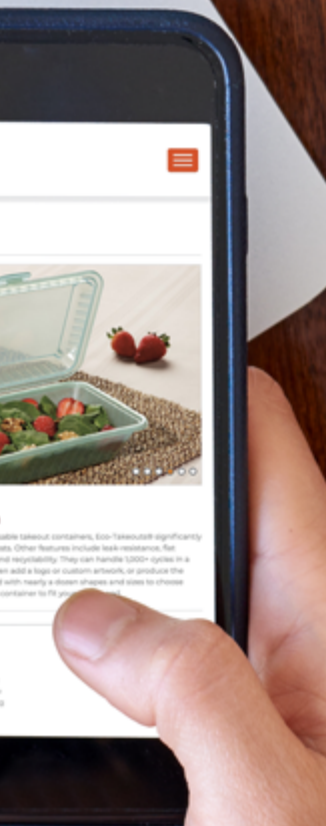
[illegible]able takeout containers, Eco-Takeouts® significantly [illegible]ts. Other features include leak-resistance, flat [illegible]nd recyclability. They can handle 1,000+ cycles in a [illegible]n add a logo or custom artwork, or produce the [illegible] with nearly a dozen shapes and sizes to choose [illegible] container to fit yo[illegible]